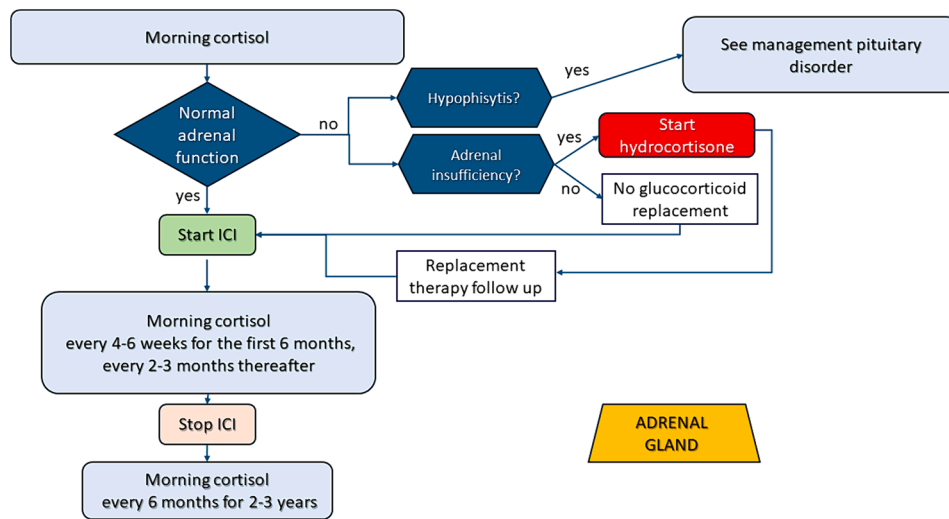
Morning cortisol

Normal adrenal function

no

Hypophisytis?

yes

See management pituitary disorder

Adrenal insufficiency?

yes

Start hydrocortisone

no

No glucocorticoid replacement

yes

Start ICI

Replacement therapy follow up

Morning cortisol every 4-6 weeks for the first 6 months, every 2-3 months thereafter

Stop ICI

Morning cortisol every 6 months for 2-3 years

ADRENAL GLAND